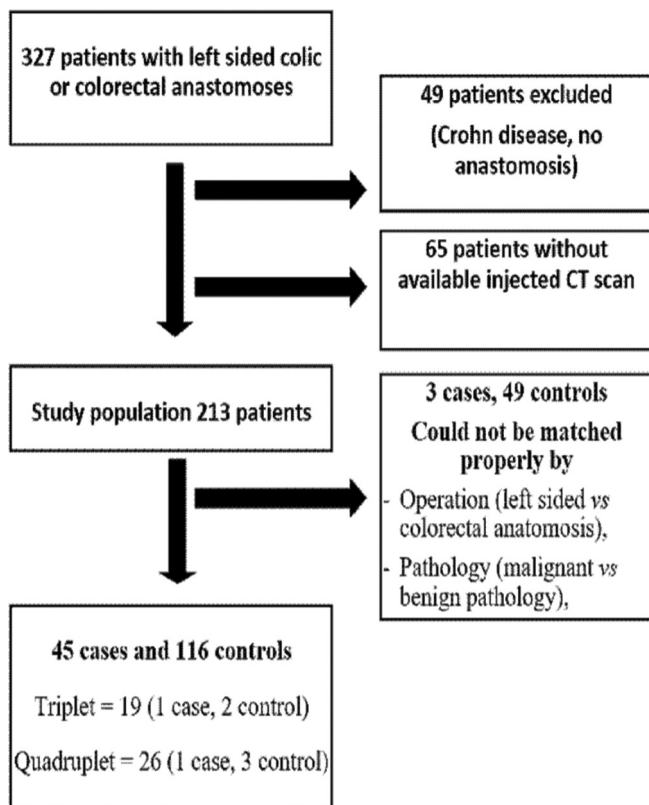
327 patients with left sided colic or colorectal anastomoses

49 patients excluded
(Crohn disease, no anastomosis)

65 patients without available injected CT scan

Study population 213 patients

3 cases, 49 controls
Could not be matched properly by
- Operation (left sided *vs* colorectal anatomosis),
- Pathology (malignant *vs* benign pathology),

45 cases and 116 controls
Triplet = 19 (1 case, 2 control)
Quadruplet = 26 (1 case, 3 control)